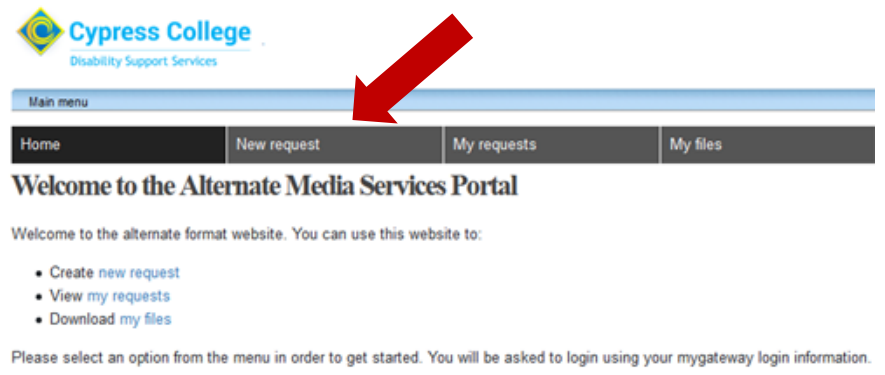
Cypress College
Disability Support Services

Main menu

Home | New request | My requests | My files

Welcome to the Alternate Media Services Portal

Welcome to the alternate format website. You can use this website to:

- Create new request
- View my requests
- Download my files

Please select an option from the menu in order to get started. You will be asked to login using your mygateway login information.